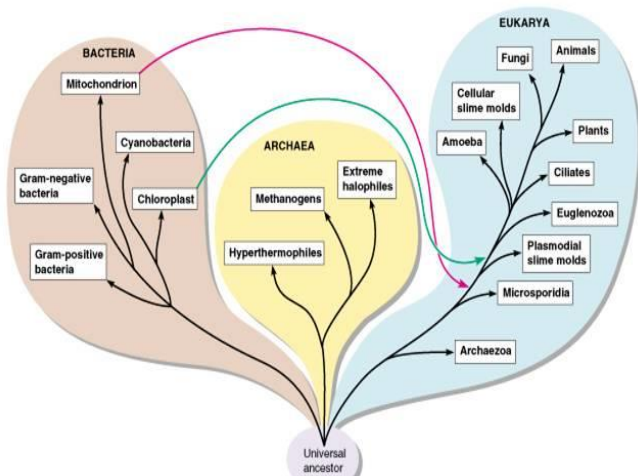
BACTERIA

Mitochondrion

Cyanobacteria

Gram-negative bacteria

Chloroplast

Gram-positive bacteria

ARCHAEA

Methanogens

Extreme halophiles

Hyperthermophiles

EUKARYA

Fungi

Animals

Cellular slime molds

Amoeba

Plants

Ciliates

Euglenozoa

Plasmodial slime molds

Microsporidia

Archaezoa

Universal ancestor